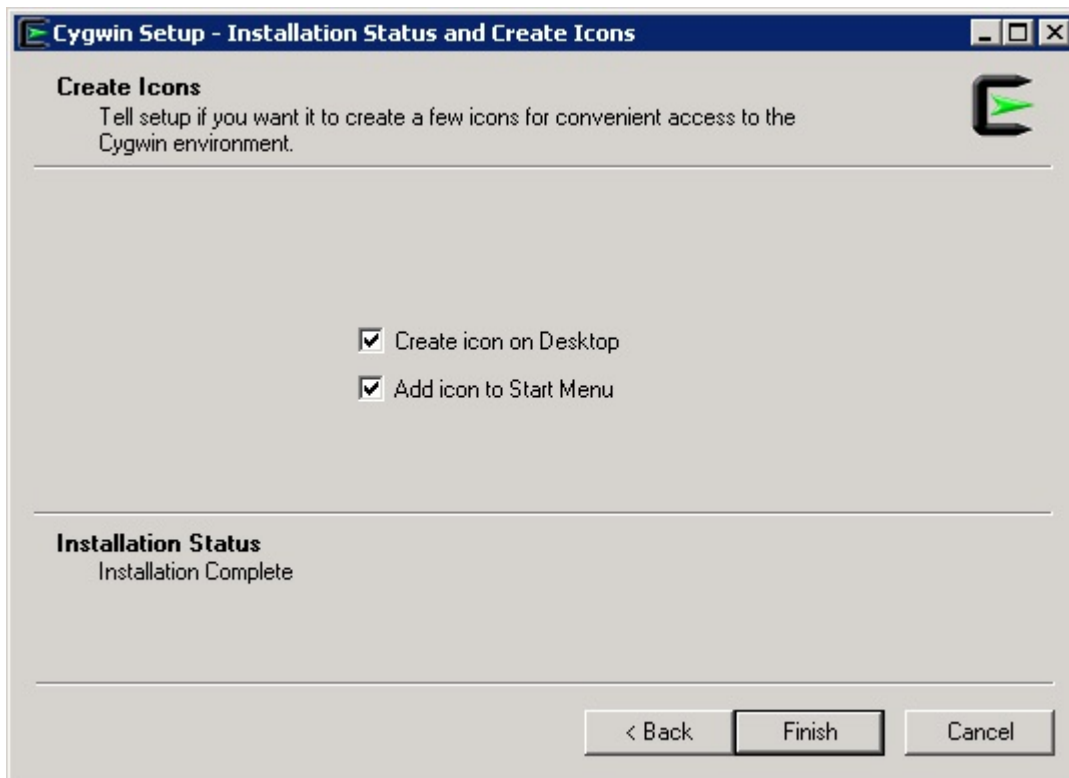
Cygwin Setup - Installation Status and Create Icons

Create Icons
Tell setup if you want it to create a few icons for convenient access to the Cygwin environment.

Create icon on Desktop

Add icon to Start Menu

Installation Status
Installation Complete

< Back
Finish
Cancel